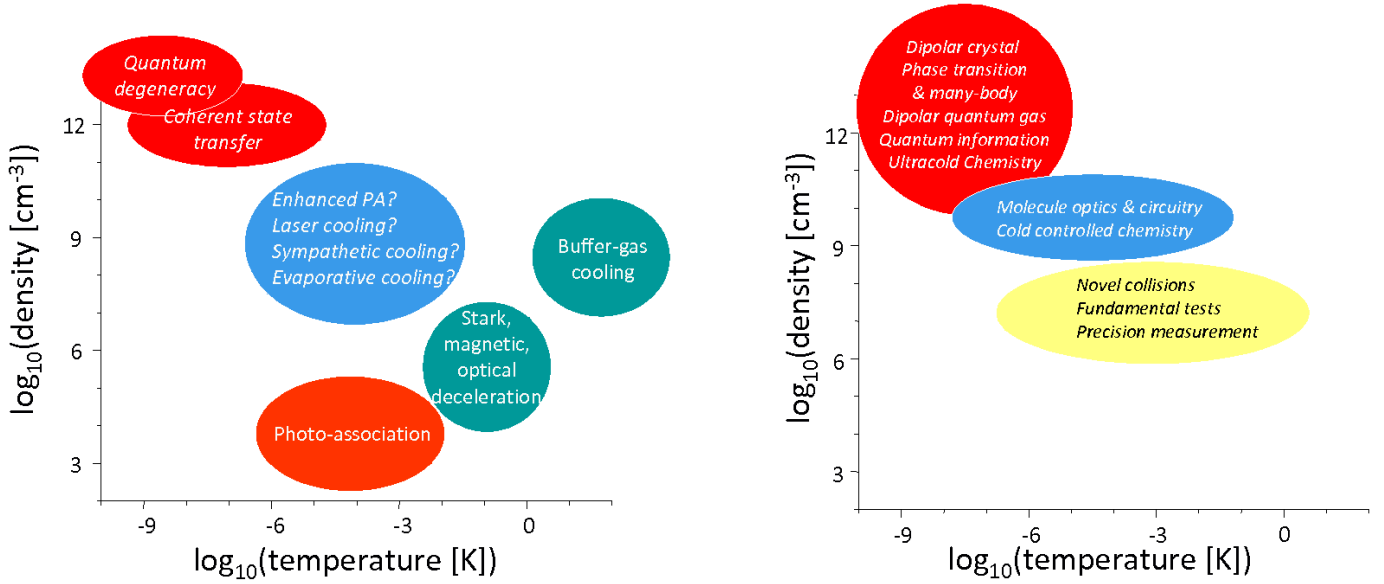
Quantum degeneracy

Coherent state transfer

Enhanced PA?
Laser cooling?
Sympathetic cooling?
Evaporative cooling?

Buffer-gas cooling

Stark, magnetic, optical deceleration

Photo-association

$\log_{10}$(density [cm$^{-3}$])

12

9

6

3

-9

-6

-3

0

$\log_{10}$(temperature [K])

Dipolar crystal
Phase transition
& many-body
Dipolar quantum gas
Quantum information
Ultracold Chemistry

Molecule optics & circuitry
Cold controlled chemistry

Novel collisions
Fundamental tests
Precision measurement

$\log_{10}$(density [cm$^{-3}$])

12

9

6

3

-9

-6

-3

0

$\log_{10}$(temperature [K])